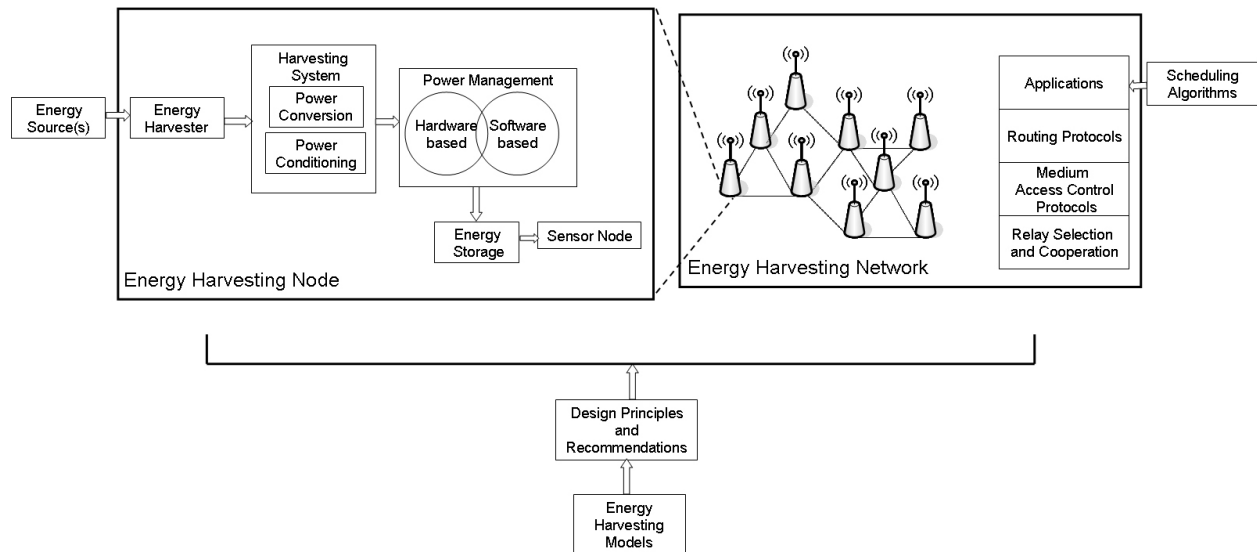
Energy Source(s)

Energy Harvester

Harvesting System

Power Conversion

Power Conditioning

Power Management

Hardware based

Software based

Energy Storage

Sensor Node

Energy Harvesting Node

Energy Harvesting Network

Applications

Routing Protocols

Medium Access Control Protocols

Relay Selection and Cooperation

Scheduling Algorithms

Design Principles and Recommendations

Energy Harvesting Models